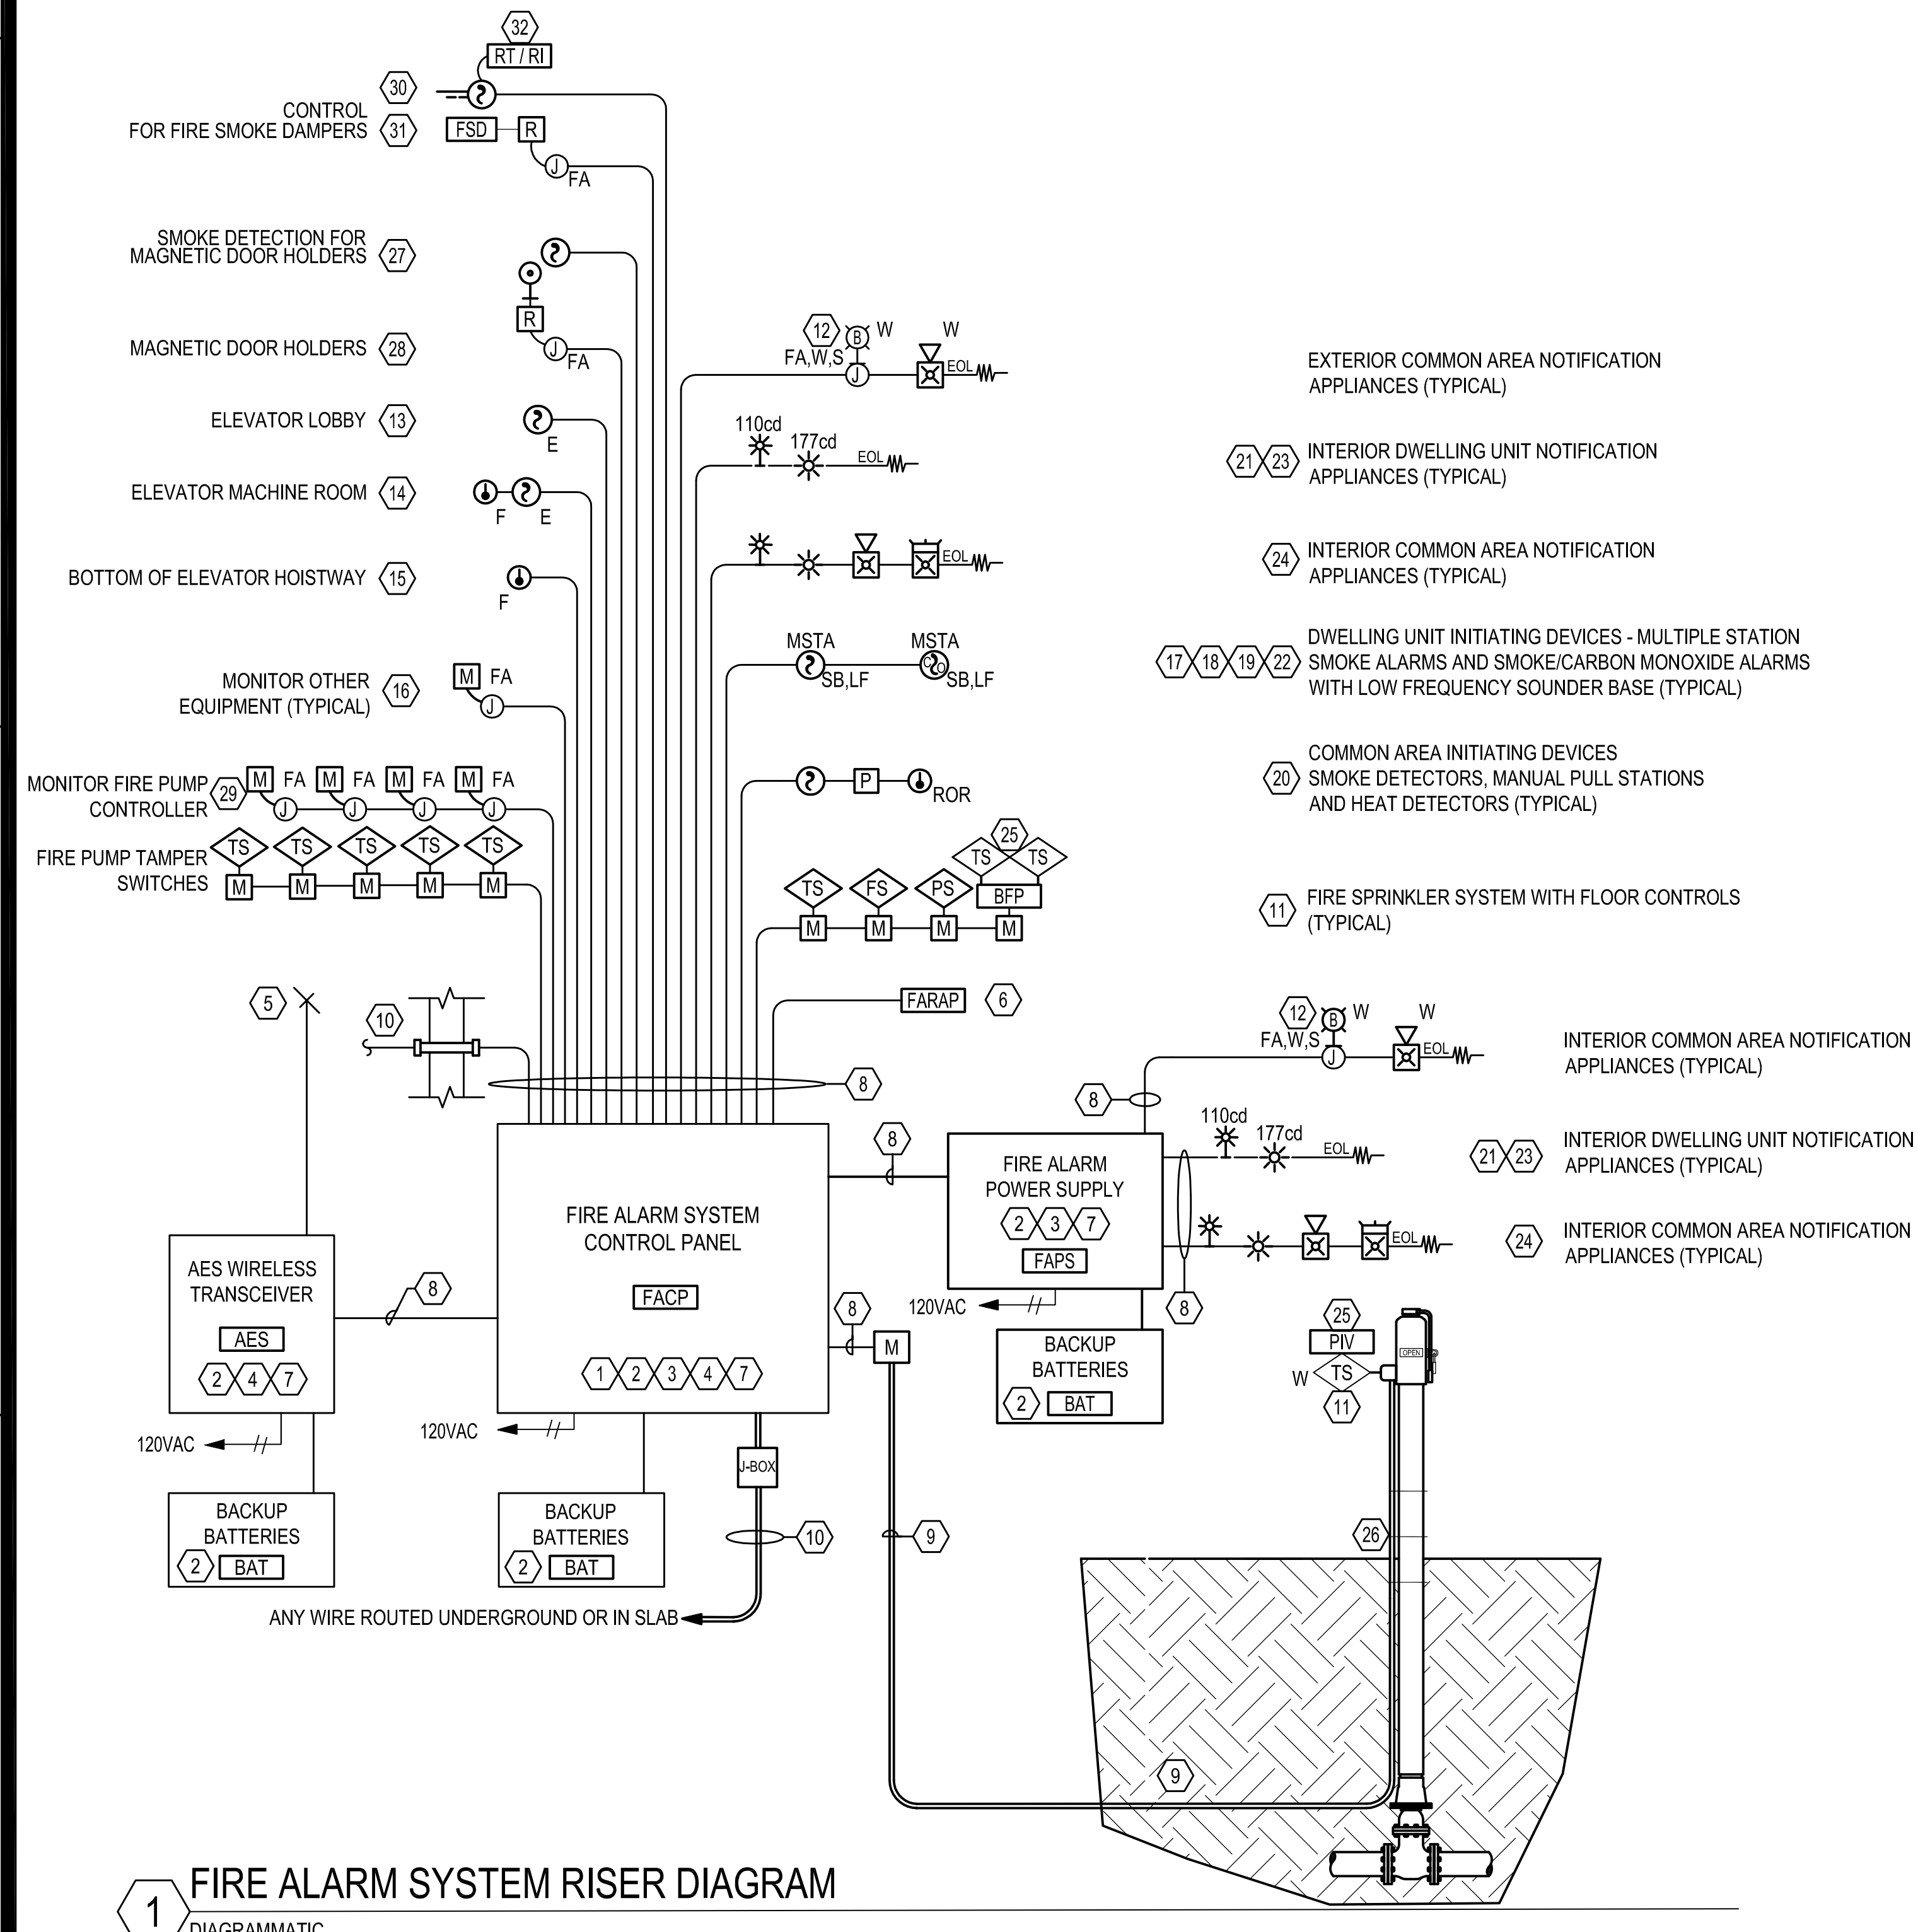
32
RT / RI
30
CONTROL FOR FIRE SMOKE DAMPERS 31
FSD
R
J FA

SMOKE DETECTION FOR MAGNETIC DOOR HOLDERS 27
R
J FA
MAGNETIC DOOR HOLDERS 28
ELEVATOR LOBBY 13
E
ELEVATOR MACHINE ROOM 14
F E
BOTTOM OF ELEVATOR HOISTWAY 15
F
MONITOR OTHER EQUIPMENT (TYPICAL) 16
M FA
J
MONITOR FIRE PUMP CONTROLLER 29
M FA M FA M FA M FA
J J J J
FIRE PUMP TAMPER SWITCHES
TS TS TS TS TS
M M M M M

12
B W
W
FA,W,S
J
EOL
110cd
177cd
EOL
EOL
MSTA
MSTA
SB,LF
SB,LF
P
ROR
25
TS TS
TS FS PS BFP
M M M M
FARAP 6

EXTERIOR COMMON AREA NOTIFICATION APPLIANCES (TYPICAL)
21 23 INTERIOR DWELLING UNIT NOTIFICATION APPLIANCES (TYPICAL)
24 INTERIOR COMMON AREA NOTIFICATION APPLIANCES (TYPICAL)
17 18 19 22 DWELLING UNIT INITIATING DEVICES - MULTIPLE STATION SMOKE ALARMS AND SMOKE/CARBON MONOXIDE ALARMS WITH LOW FREQUENCY SOUNDER BASE (TYPICAL)
20 COMMON AREA INITIATING DEVICES SMOKE DETECTORS, MANUAL PULL STATIONS AND HEAT DETECTORS (TYPICAL)
11 FIRE SPRINKLER SYSTEM WITH FLOOR CONTROLS (TYPICAL)

5
10
8
12
B W
W
FA,W,S
J
EOL
INTERIOR COMMON AREA NOTIFICATION APPLIANCES (TYPICAL)
8
110cd
177cd
EOL
21 23 INTERIOR DWELLING UNIT NOTIFICATION APPLIANCES (TYPICAL)
EOL
24 INTERIOR COMMON AREA NOTIFICATION APPLIANCES (TYPICAL)

8
FIRE ALARM SYSTEM CONTROL PANEL
FACP
1 2 3 4 7
FIRE ALARM POWER SUPPLY
2 3 7
FAPS
120VAC
8
BACKUP BATTERIES
2 BAT
AES WIRELESS TRANSCEIVER
AES
2 4 7
8
120VAC
120VAC
8
M
BACKUP BATTERIES
2 BAT
BACKUP BATTERIES
2 BAT
J-BOX
10
9
ANY WIRE ROUTED UNDERGROUND OR IN SLAB
25
PIV
W TS
11
OPEN
26
9

1 FIRE ALARM SYSTEM RISER DIAGRAM
DIAGRAMMATIC